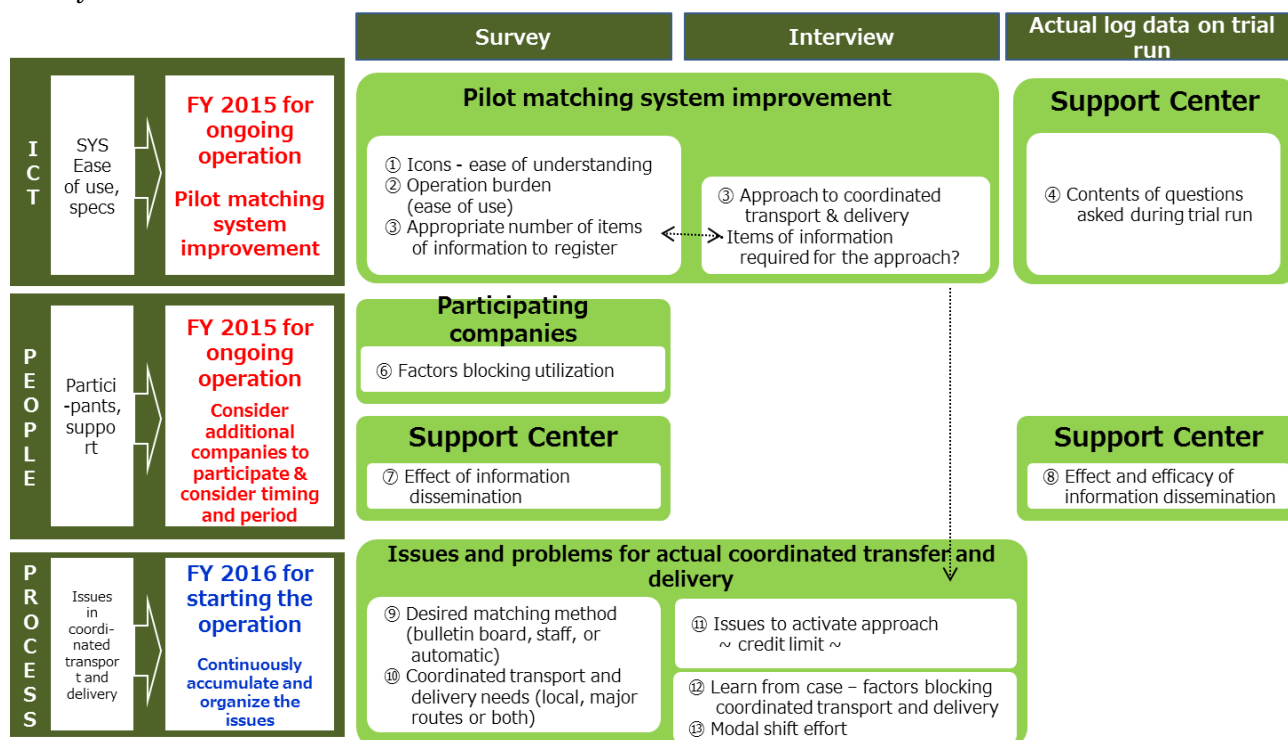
Survey

Interview

Actual log data on trial run

ICT

SYS Ease of use, specs

FY 2015 for ongoing operation

Pilot matching system improvement

Pilot matching system improvement

① Icons - ease of understanding
② Operation burden (ease of use)
③ Appropriate number of items of information to register

③ Approach to coordinated transport & delivery
Items of information required for the approach?

Support Center

④ Contents of questions asked during trial run

PEOPLE

Partici-pants, support

FY 2015 for ongoing operation

Consider additional companies to participate & consider timing and period

Participating companies

⑥ Factors blocking utilization

Support Center

⑦ Effect of information dissemination

Support Center

⑧ Effect and efficacy of information dissemination

PROCESS

Issues in coordinated transport and delivery

FY 2016 for starting the operation

Continuously accumulate and organize the issues

Issues and problems for actual coordinated transfer and delivery

⑨ Desired matching method (bulletin board, staff, or automatic)
⑩ Coordinated transport and delivery needs (local, major routes or both)

⑪ Issues to activate approach ~ credit limit ~

⑫ Learn from case – factors blocking coordinated transport and delivery
⑬ Modal shift effort